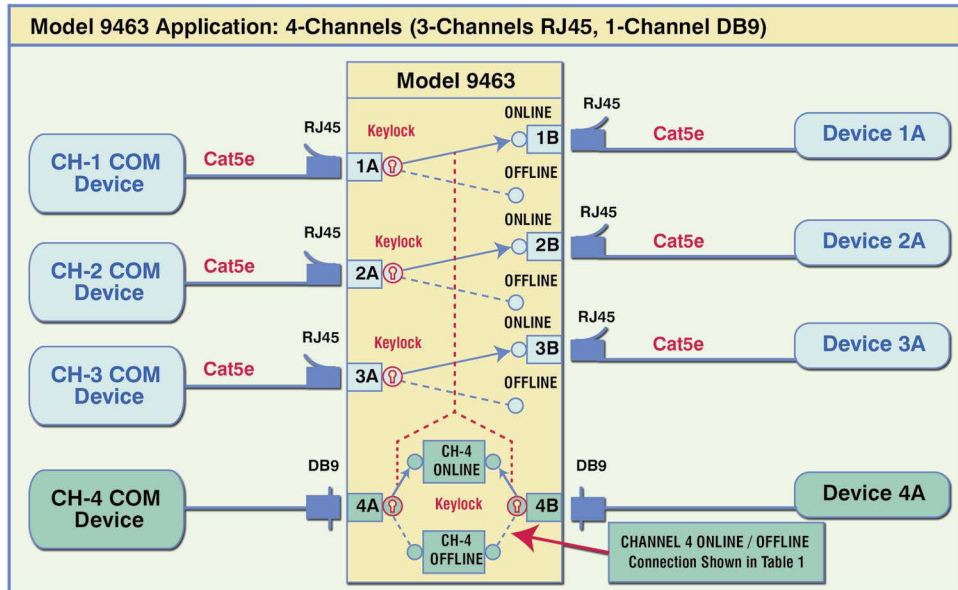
Model 9463 Application: 4-Channels (3-Channels RJ45, 1-Channel DB9)

Model 9463

CH-1 COM Device
Cat5e
RJ45
Keylock
1A
ONLINE
1B
OFFLINE
RJ45
Cat5e
Device 1A

CH-2 COM Device
Cat5e
RJ45
Keylock
2A
ONLINE
2B
OFFLINE
RJ45
Cat5e
Device 2A

CH-3 COM Device
Cat5e
RJ45
Keylock
3A
ONLINE
3B
OFFLINE
RJ45
Cat5e
Device 3A

CH-4 COM Device
DB9
4A
CH-4 ONLINE
Keylock
CH-4 OFFLINE
4B
DB9
Device 4A

CHANNEL 4 ONLINE / OFFLINE Connection Shown in Table 1